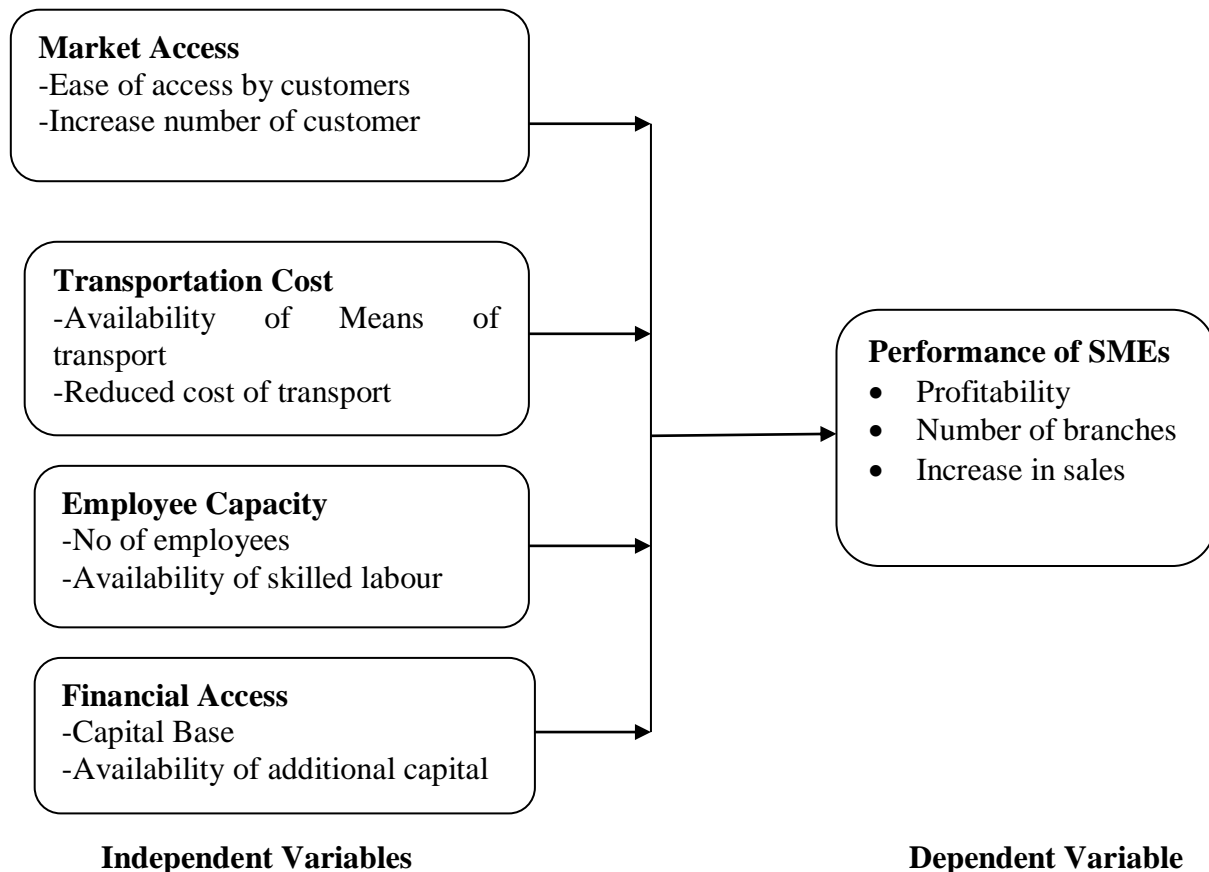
**Market Access**
-Ease of access by customers
-Increase number of customer

**Transportation Cost**
-Availability of Means of transport
-Reduced cost of transport

**Employee Capacity**
-No of employees
-Availability of skilled labour

**Financial Access**
-Capital Base
-Availability of additional capital

**Performance of SMEs**
- Profitability
- Number of branches
- Increase in sales

**Independent Variables**

**Dependent Variable**